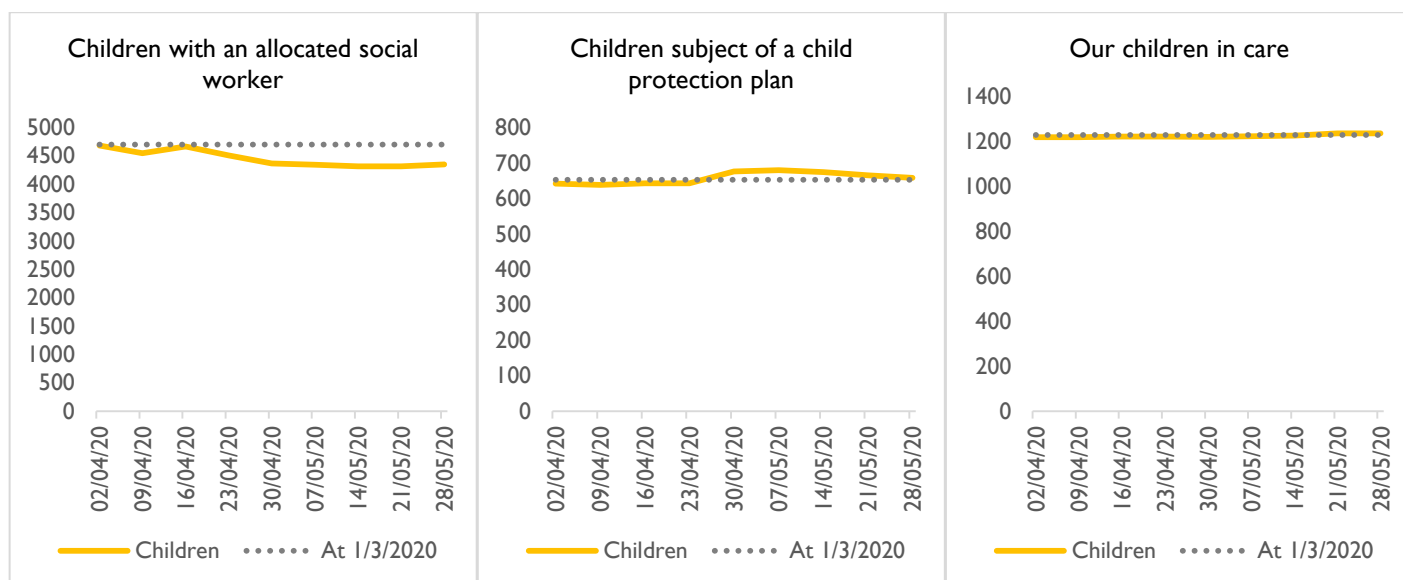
Children with an allocated social worker

5000
4500
4000
3500
3000
2500
2000
1500
1000
500
0

02/04/20
09/04/20
16/04/20
23/04/20
30/04/20
07/05/20
14/05/20
21/05/20
28/05/20

Children
At 1/3/2020

Children subject of a child protection plan

800
700
600
500
400
300
200
100
0

02/04/20
09/04/20
16/04/20
23/04/20
30/04/20
07/05/20
14/05/20
21/05/20
28/05/20

Children
At 1/3/2020

Our children in care

1400
1200
1000
800
600
400
200
0

02/04/20
09/04/20
16/04/20
23/04/20
30/04/20
07/05/20
14/05/20
21/05/20
28/05/20

Children
At 1/3/2020